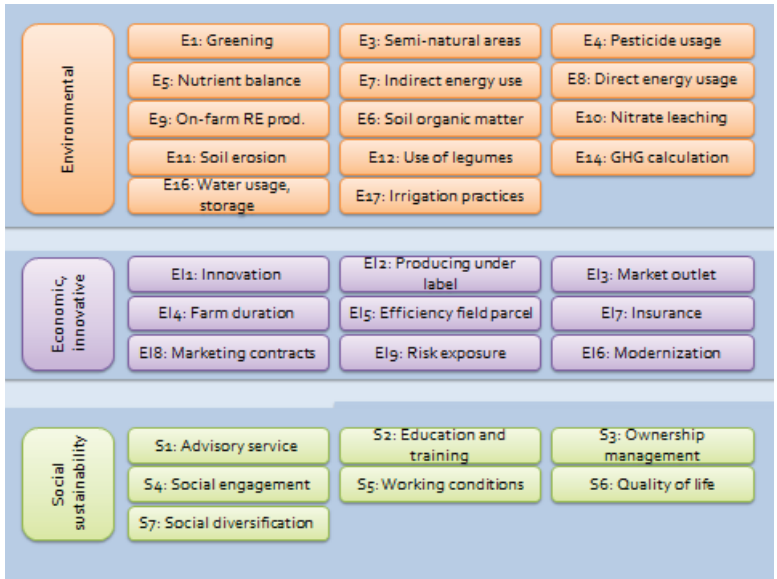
Environmental

E1: Greening
E3: Semi-natural areas
E4: Pesticide usage
E5: Nutrient balance
E7: Indirect energy use
E8: Direct energy usage
E9: On-farm RE prod.
E6: Soil organic matter
E10: Nitrate leaching
E11: Soil erosion
E12: Use of legumes
E14: GHG calculation
E16: Water usage, storage
E17: Irrigation practices

Economic, innovative

EI1: Innovation
EI2: Producing under label
EI3: Market outlet
EI4: Farm duration
EI5: Efficiency field parcel
EI7: Insurance
EI8: Marketing contracts
EI9: Risk exposure
EI6: Modernization

Social sustainability

S1: Advisory service
S2: Education and training
S3: Ownership management
S4: Social engagement
S5: Working conditions
S6: Quality of life
S7: Social diversification